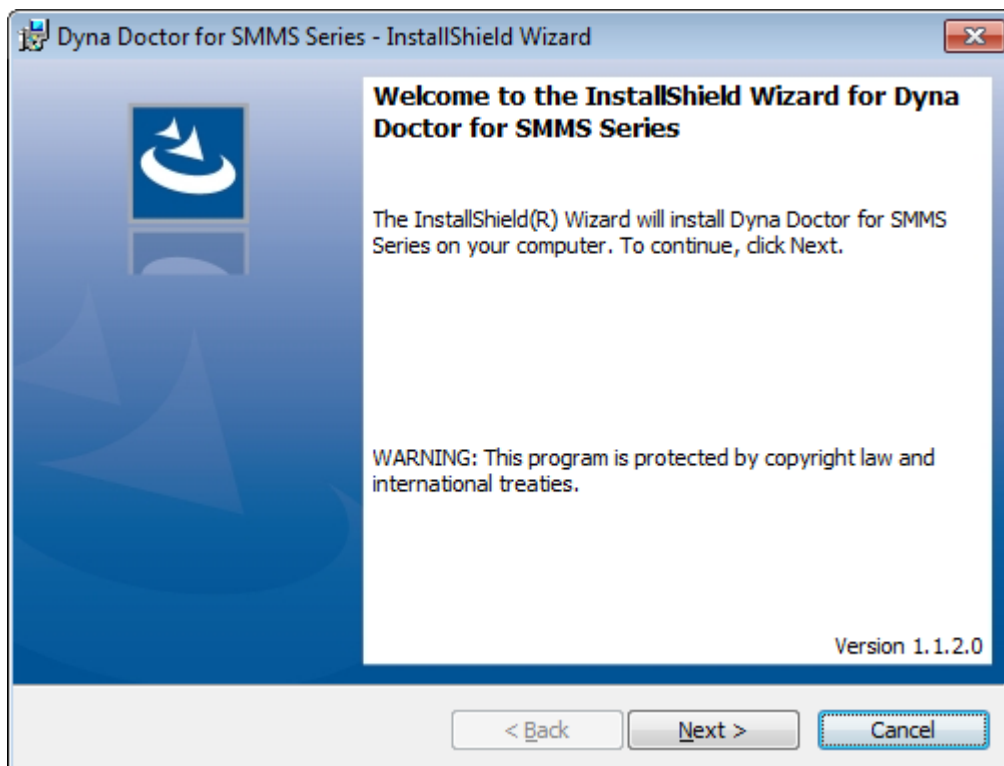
Dyna Doctor for SMMS Series - InstallShield Wizard

Welcome to the InstallShield Wizard for Dyna Doctor for SMMS Series

The InstallShield(R) Wizard will install Dyna Doctor for SMMS Series on your computer. To continue, click Next.

WARNING: This program is protected by copyright law and international treaties.

Version 1.1.2.0

< Back

Next >

Cancel